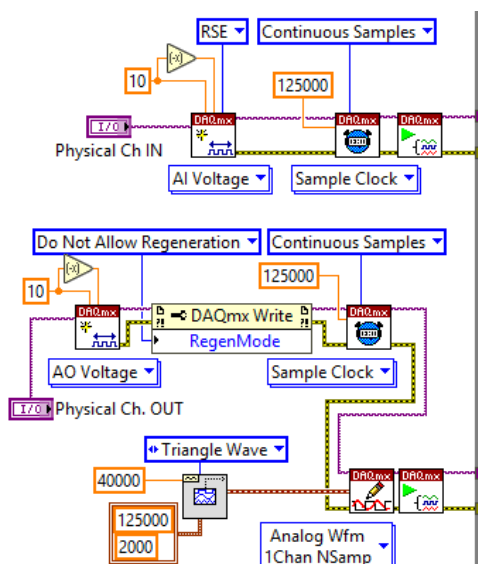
RSE
Continuous Samples
-(x)
10
125000
DAQmx
DAQmx
DAQmx
I/O
Physical Ch IN
AI Voltage
Sample Clock

Do Not Allow Regeneration
Continuous Samples
-(x)
125000
10
DAQmx
DAQmx Write
RegenMode
DAQmx
AO Voltage
Sample Clock
I/O
Physical Ch. OUT
Triangle Wave
40000
DAQmx
DAQmx
125000
2000
Analog Wfm
1Chan NSamp